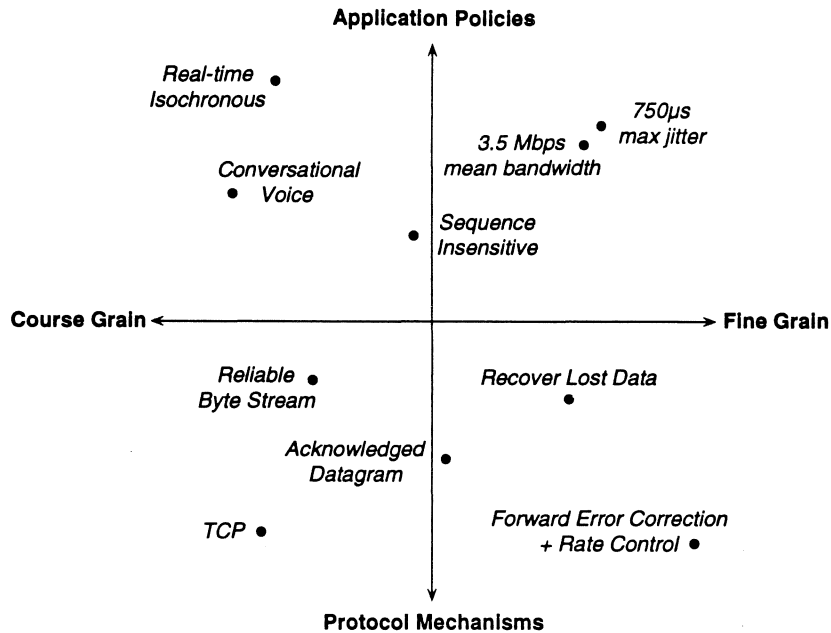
Application Policies

Real-time Isochronous

750μs max jitter

3.5 Mbps mean bandwidth

Conversational Voice

Sequence Insensitive

Course Grain

Fine Grain

Reliable Byte Stream

Recover Lost Data

Acknowledged Datagram

TCP

Forward Error Correction + Rate Control

Protocol Mechanisms